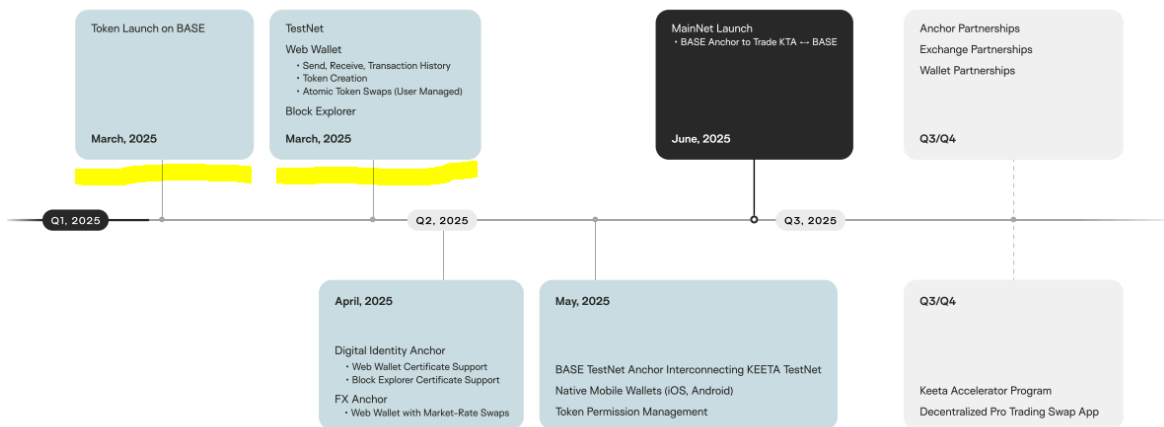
Token Launch on BASE

March, 2025

TestNet

Web Wallet

• Send, Receive, Transaction History
• Token Creation
• Atomic Token Swaps (User Managed)

Block Explorer

March, 2025

MainNet Launch

• BASE Anchor to Trade KTA ↔ BASE

June, 2025

Anchor Partnerships

Exchange Partnerships

Wallet Partnerships

Q3/Q4

Q1, 2025

Q2, 2025

Q3, 2025

April, 2025

Digital Identity Anchor

• Web Wallet Certificate Support
• Block Explorer Certificate Support

FX Anchor

• Web Wallet with Market-Rate Swaps

May, 2025

BASE TestNet Anchor Interconnecting KEETA TestNet

Native Mobile Wallets (iOS, Android)

Token Permission Management

Q3/Q4

Keeta Accelerator Program

Decentralized Pro Trading Swap App